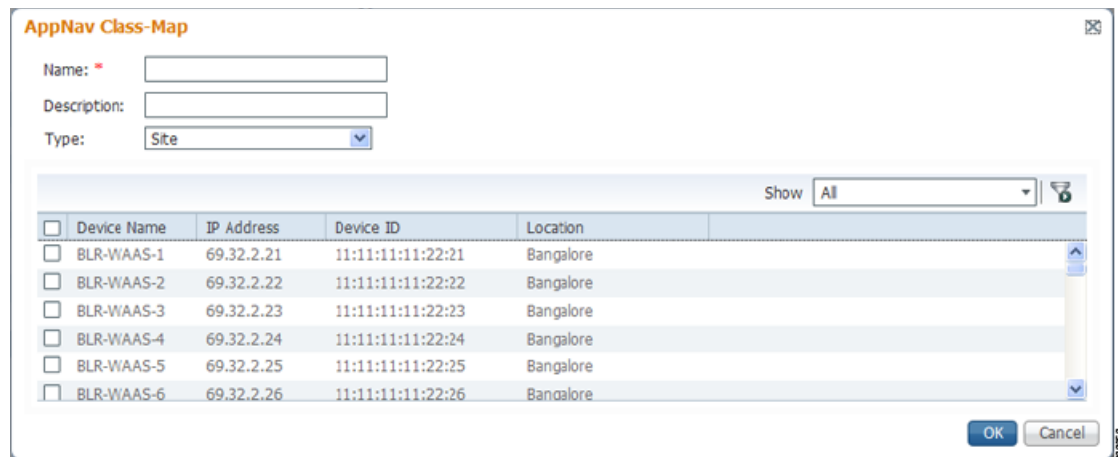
AppNav Class-Map

Name: *

Description:

Type: Site

Show All

| Device Name | IP Address | Device ID | Location |
|---|---|---|---|
| BLR-WAAS-1 | 69.32.2.21 | 11:11:11:11:22:21 | Bangalore |
| BLR-WAAS-2 | 69.32.2.22 | 11:11:11:11:22:22 | Bangalore |
| BLR-WAAS-3 | 69.32.2.23 | 11:11:11:11:22:23 | Bangalore |
| BLR-WAAS-4 | 69.32.2.24 | 11:11:11:11:22:24 | Bangalore |
| BLR-WAAS-5 | 69.32.2.25 | 11:11:11:11:22:25 | Bangalore |
| BLR-WAAS-6 | 69.32.2.26 | 11:11:11:11:22:26 | Bangalore |

OK Cancel